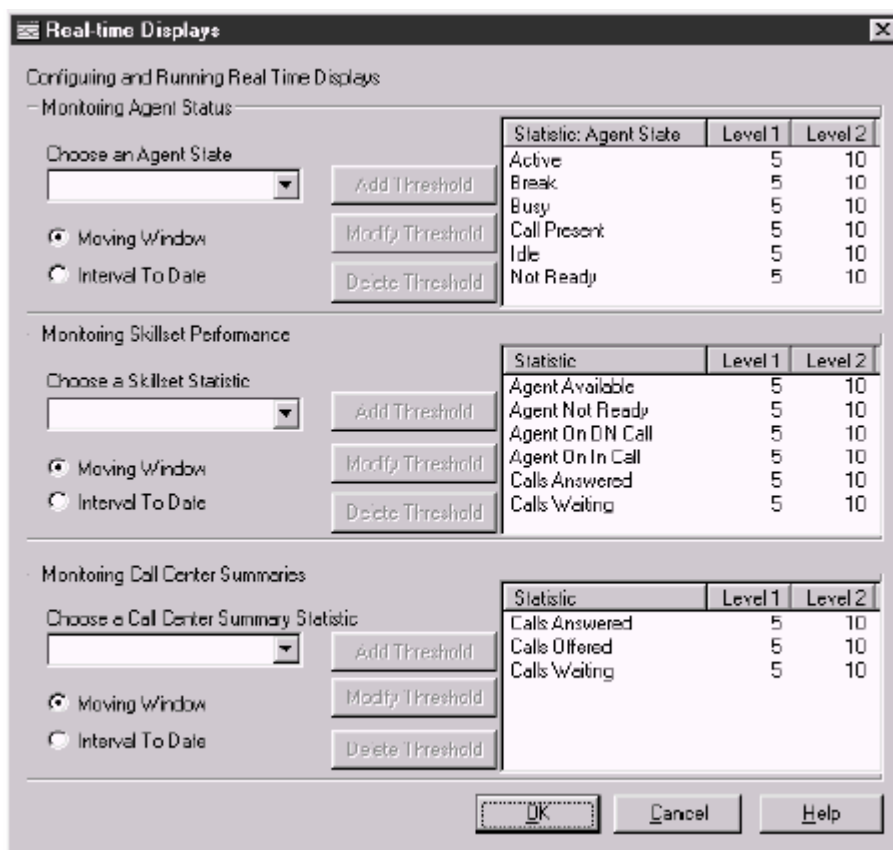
Real-time Displays

Configuring and Running Real Time Displays

Monitoring Agent Status

Choose an Agent State

Add Threshold

Modify Threshold

Delete Threshold

Moving Window

Interval To Date

| Statistic: Agent State | Level 1 | Level 2 |
|---|---|---|
| Active | 5 | 10 |
| Break | 5 | 10 |
| Busy | 5 | 10 |
| Call Present | 5 | 10 |
| Idle | 5 | 10 |
| Not Ready | 5 | 10 |

Monitoring Skillset Performance

Choose a Skillset Statistic

Add Threshold

Modify Threshold

Delete Threshold

Moving Window

Interval To Date

| Statistic | Level 1 | Level 2 |
|---|---|---|
| Agent Available | 5 | 10 |
| Agent Not Ready | 5 | 10 |
| Agent On DN Call | 5 | 10 |
| Agent On In Call | 5 | 10 |
| Calls Answered | 5 | 10 |
| Calls Waiting | 5 | 10 |

Monitoring Call Center Summaries

Choose a Call Center Summary Statistic

Add Threshold

Modify Threshold

Delete Threshold

Moving Window

Interval To Date

| Statistic | Level 1 | Level 2 |
|---|---|---|
| Calls Answered | 5 | 10 |
| Calls Offered | 5 | 10 |
| Calls Waiting | 5 | 10 |

OK

Cancel

Help